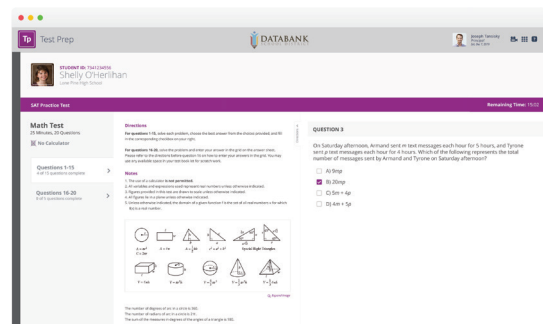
Tp Test Prep

DATABANK

Joseph Tenosky
Principal
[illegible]

STUDENT ID: 7541234656
Shelly O'Herlihan
Lone Pine High School

SAT Practice Test

Remaining Time: 19:03

Math Test
25 Minutes, 20 Questions
No Calculator

Questions 1-15
4 of 15 questions complete

Questions 16-20
0 of 5 questions complete

Directions

For questions 1-15, solve each problem, choose the best answer from the choices provided, and fill in the corresponding checkbox on your right.

For questions 16-20, solve the problem and enter your answer in the grid on the answer sheet. Please refer to the directions before question 16 on how to enter your answers in the grid. You may use any available space in your test book for scratch work.

Notes

1. The use of a calculator is not permitted.
2. All variables and expressions used represent real numbers unless otherwise indicated.
3. Figures provided in this test are drawn to scale unless otherwise indicated.
4. All figures lie in a plane unless otherwise indicated.
5. Unless otherwise indicated, the domain of a given function f is the set of all real numbers x for which f(x) is a real number.

$A = \pi r^2$
$C = 2\pi r$

$A = \ell w$

$A = \frac{1}{2}bh$

$c^2 = a^2 + b^2$

Special Right Triangles

$V = \ell wh$

$V = \pi r^2 h$

$V = \frac{4}{3}\pi r^3$

$V = \frac{1}{3}\pi r^2 h$

$V = \frac{1}{3}\ell wh$

Expand Image

The number of degrees of arc in a circle is 360.
The number of radians of arc in a circle is 2π.
The sum of the measures in degrees of the angles of a triangle is 180.

QUESTION 3

On Saturday afternoon, Armand sent m text messages each hour for 5 hours, and Tyrone sent p text messages each hour for 4 hours. Which of the following represents the total number of messages sent by Armand and Tyrone on Saturday afternoon?

A) 9mp
B) 20mp
C) 5m + 4p
D) 4m + 5p